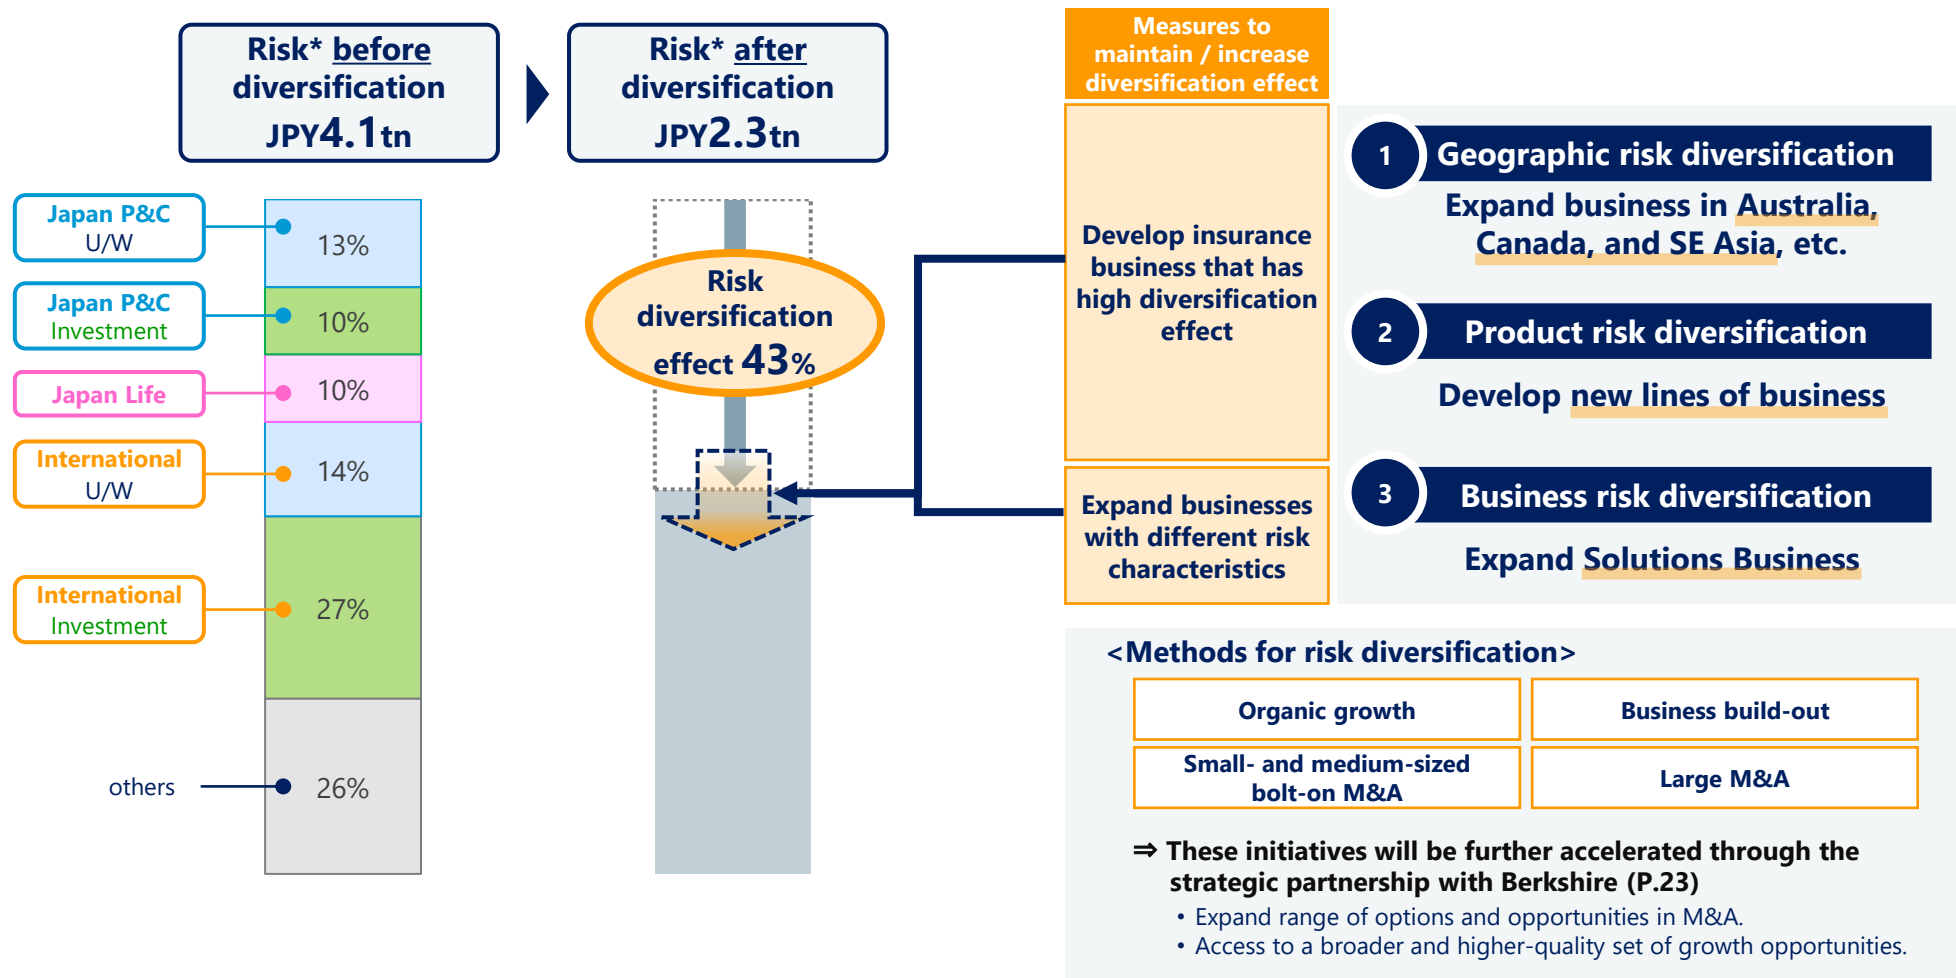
Risk* before diversification JPY4.1tn

Risk* after diversification JPY2.3tn

Measures to maintain / increase diversification effect

Japan P&C U/W
13%

Japan P&C Investment
10%

Japan Life
10%

International U/W
14%

International Investment
27%

others
26%

Risk diversification effect 43%

Develop insurance business that has high diversification effect

Expand businesses with different risk characteristics

1 Geographic risk diversification
Expand business in Australia, Canada, and SE Asia, etc.

2 Product risk diversification
Develop new lines of business

3 Business risk diversification
Expand Solutions Business

<Methods for risk diversification>

| Organic growth | Business build-out |
|---|---|
| Small- and medium-sized bolt-on M&A | Large M&A |

⇒ These initiatives will be further accelerated through the strategic partnership with Berkshire (P.23)
• Expand range of options and opportunities in M&A.
• Access to a broader and higher-quality set of growth opportunities.